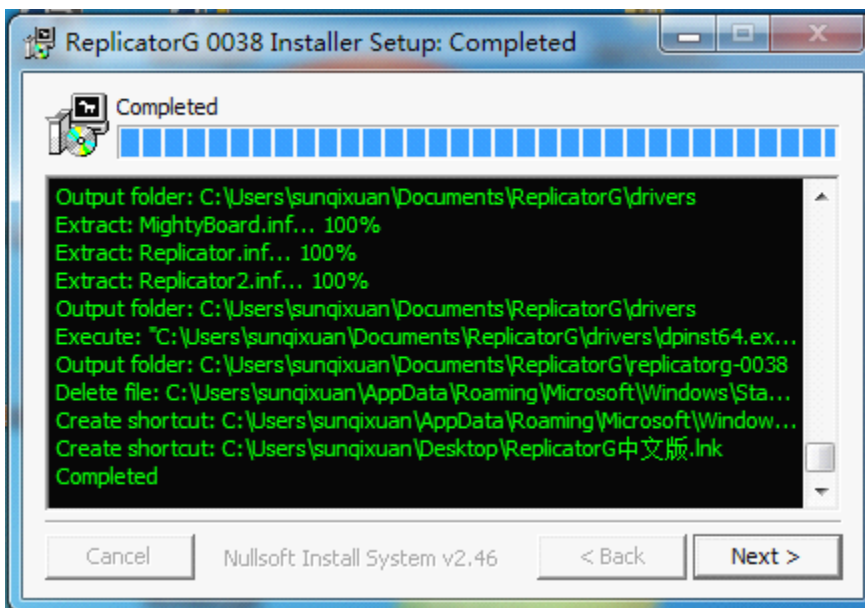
ReplicatorG 0038 Installer Setup: Completed

Completed

Output folder: C:\Users\sunqixuan\Documents\ReplicatorG\drivers
Extract: MightyBoard.inf... 100%
Extract: Replicator.inf... 100%
Extract: Replicator2.inf... 100%
Output folder: C:\Users\sunqixuan\Documents\ReplicatorG\drivers
Execute: "C:\Users\sunqixuan\Documents\ReplicatorG\drivers\dpinst64.ex...
Output folder: C:\Users\sunqixuan\Documents\ReplicatorG\replicatorg-0038
Delete file: C:\Users\sunqixuan\AppData\Roaming\Microsoft\Windows\Sta...
Create shortcut: C:\Users\sunqixuan\AppData\Roaming\Microsoft\Window...
Create shortcut: C:\Users\sunqixuan\Desktop\ReplicatorG中文版.lnk
Completed

Cancel | Nullsoft Install System v2.46 | < Back | Next >